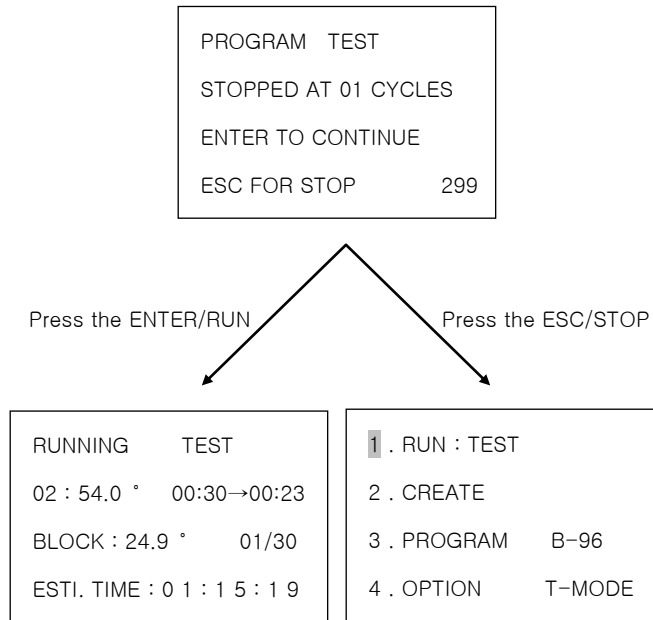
PROGRAM TEST

STOPPED AT 01 CYCLES

ENTER TO CONTINUE

ESC FOR STOP 299

Press the ENTER/RUN

Press the ESC/STOP

RUNNING TEST

02 : 54.0 ˚ 00:30→00:23

BLOCK : 24.9 ˚ 01/30

ESTI. TIME : 0 1 : 1 5 : 1 9

1 . RUN : TEST

2 . CREATE

3 . PROGRAM B-96

4 . OPTION T-MODE